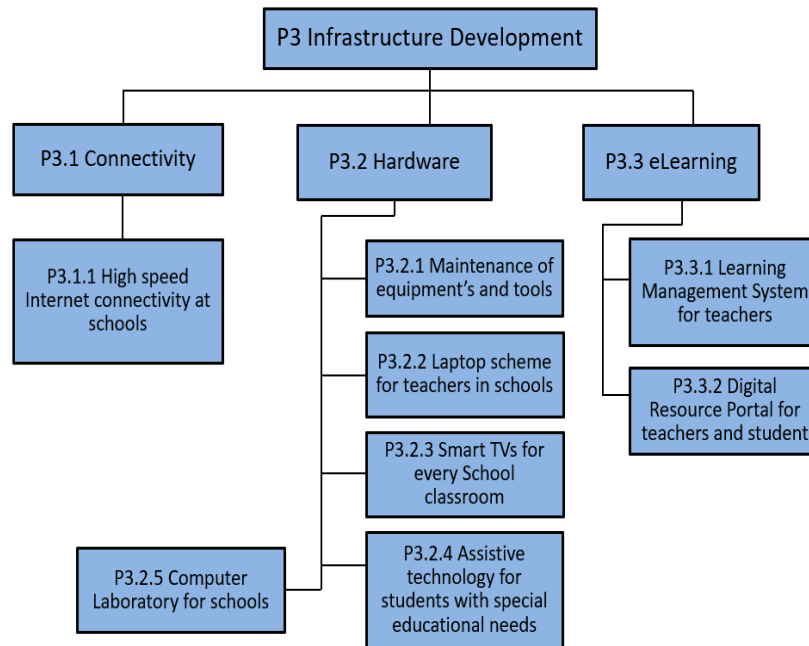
P3 Infrastructure Development

P3.1 Connectivity

P3.1.1 High speed Internet connectivity at schools

P3.2 Hardware

P3.2.1 Maintenance of equipment's and tools

P3.2.2 Laptop scheme for teachers in schools

P3.2.3 Smart TVs for every School classroom

P3.2.4 Assistive technology for students with special educational needs

P3.2.5 Computer Laboratory for schools

P3.3 eLearning

P3.3.1 Learning Management System for teachers

P3.3.2 Digital Resource Portal for teachers and student